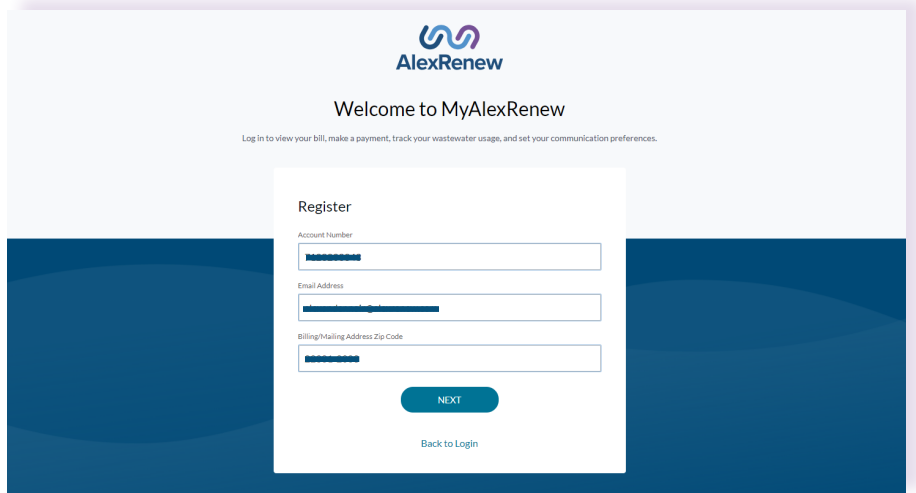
AlexRenew

Welcome to MyAlexRenew

Log in to view your bill, make a payment, track your wastewater usage, and set your communication preferences.

Register

Account Number

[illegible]

Email Address

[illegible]

Billing/Mailing Address Zip Code

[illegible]

NEXT

Back to Login